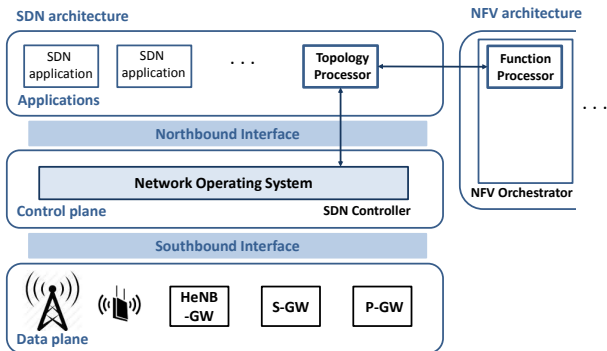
SDN architecture

SDN application

SDN application

. . .

Topology Processor

Applications

NFV architecture

Function Processor

. . .

Northbound Interface

Network Operating System

Control plane

SDN Controller

NFV Orchestrator

Southbound Interface

HeNB -GW

S-GW

P-GW

Data plane